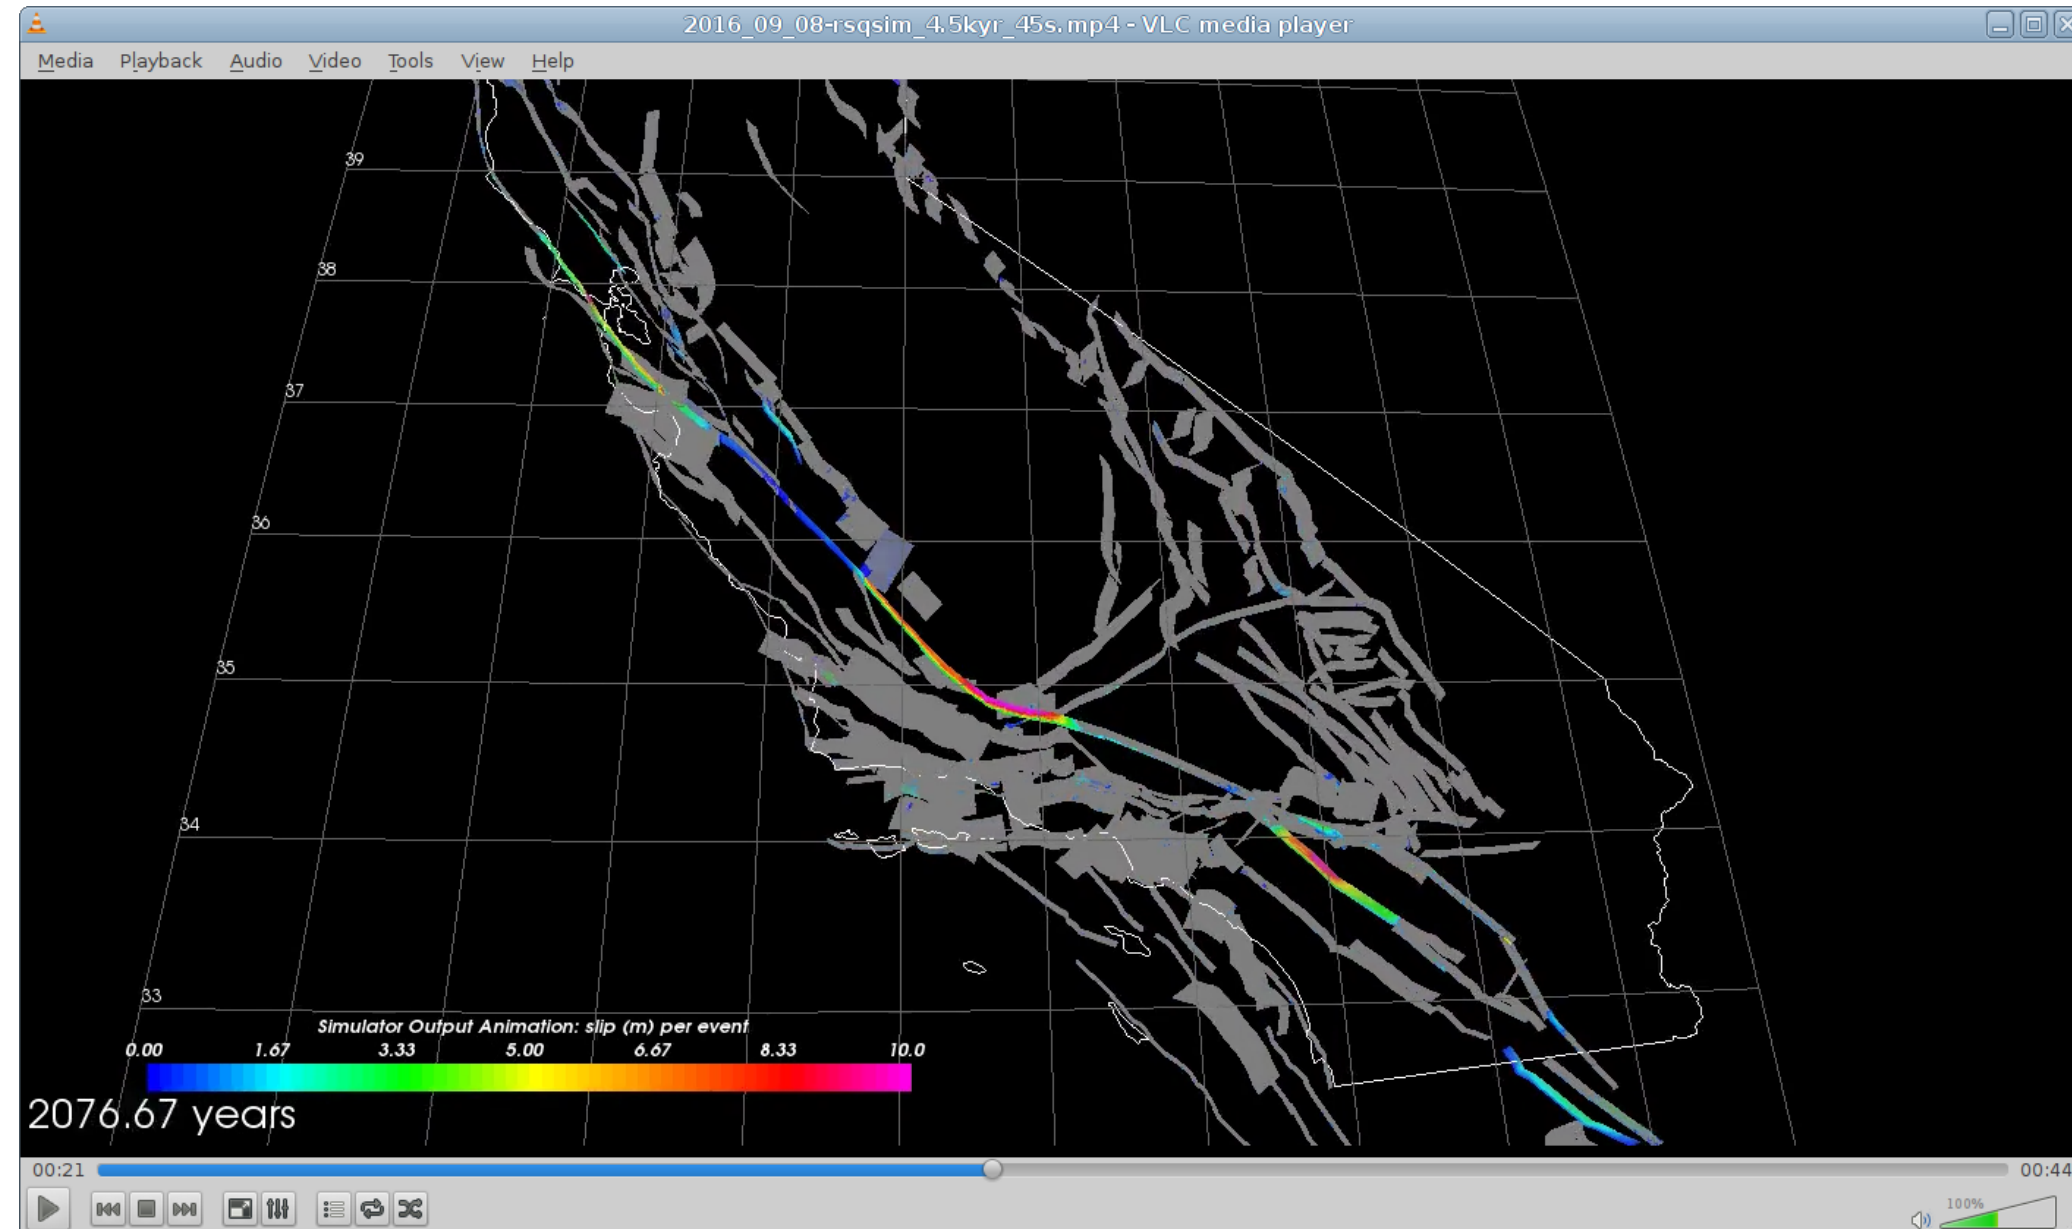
2016_09_08-rsqsim_4.5kyr_45s.mp4 - VLC media player

Media Playback Audio Video Tools View Help

39
38
37
36
35
34
33

Simulator Output Animation: slip (m) per event
0.00 1.67 3.33 5.00 6.67 8.33 10.0

2076.67 years

00:21
00:44

100%